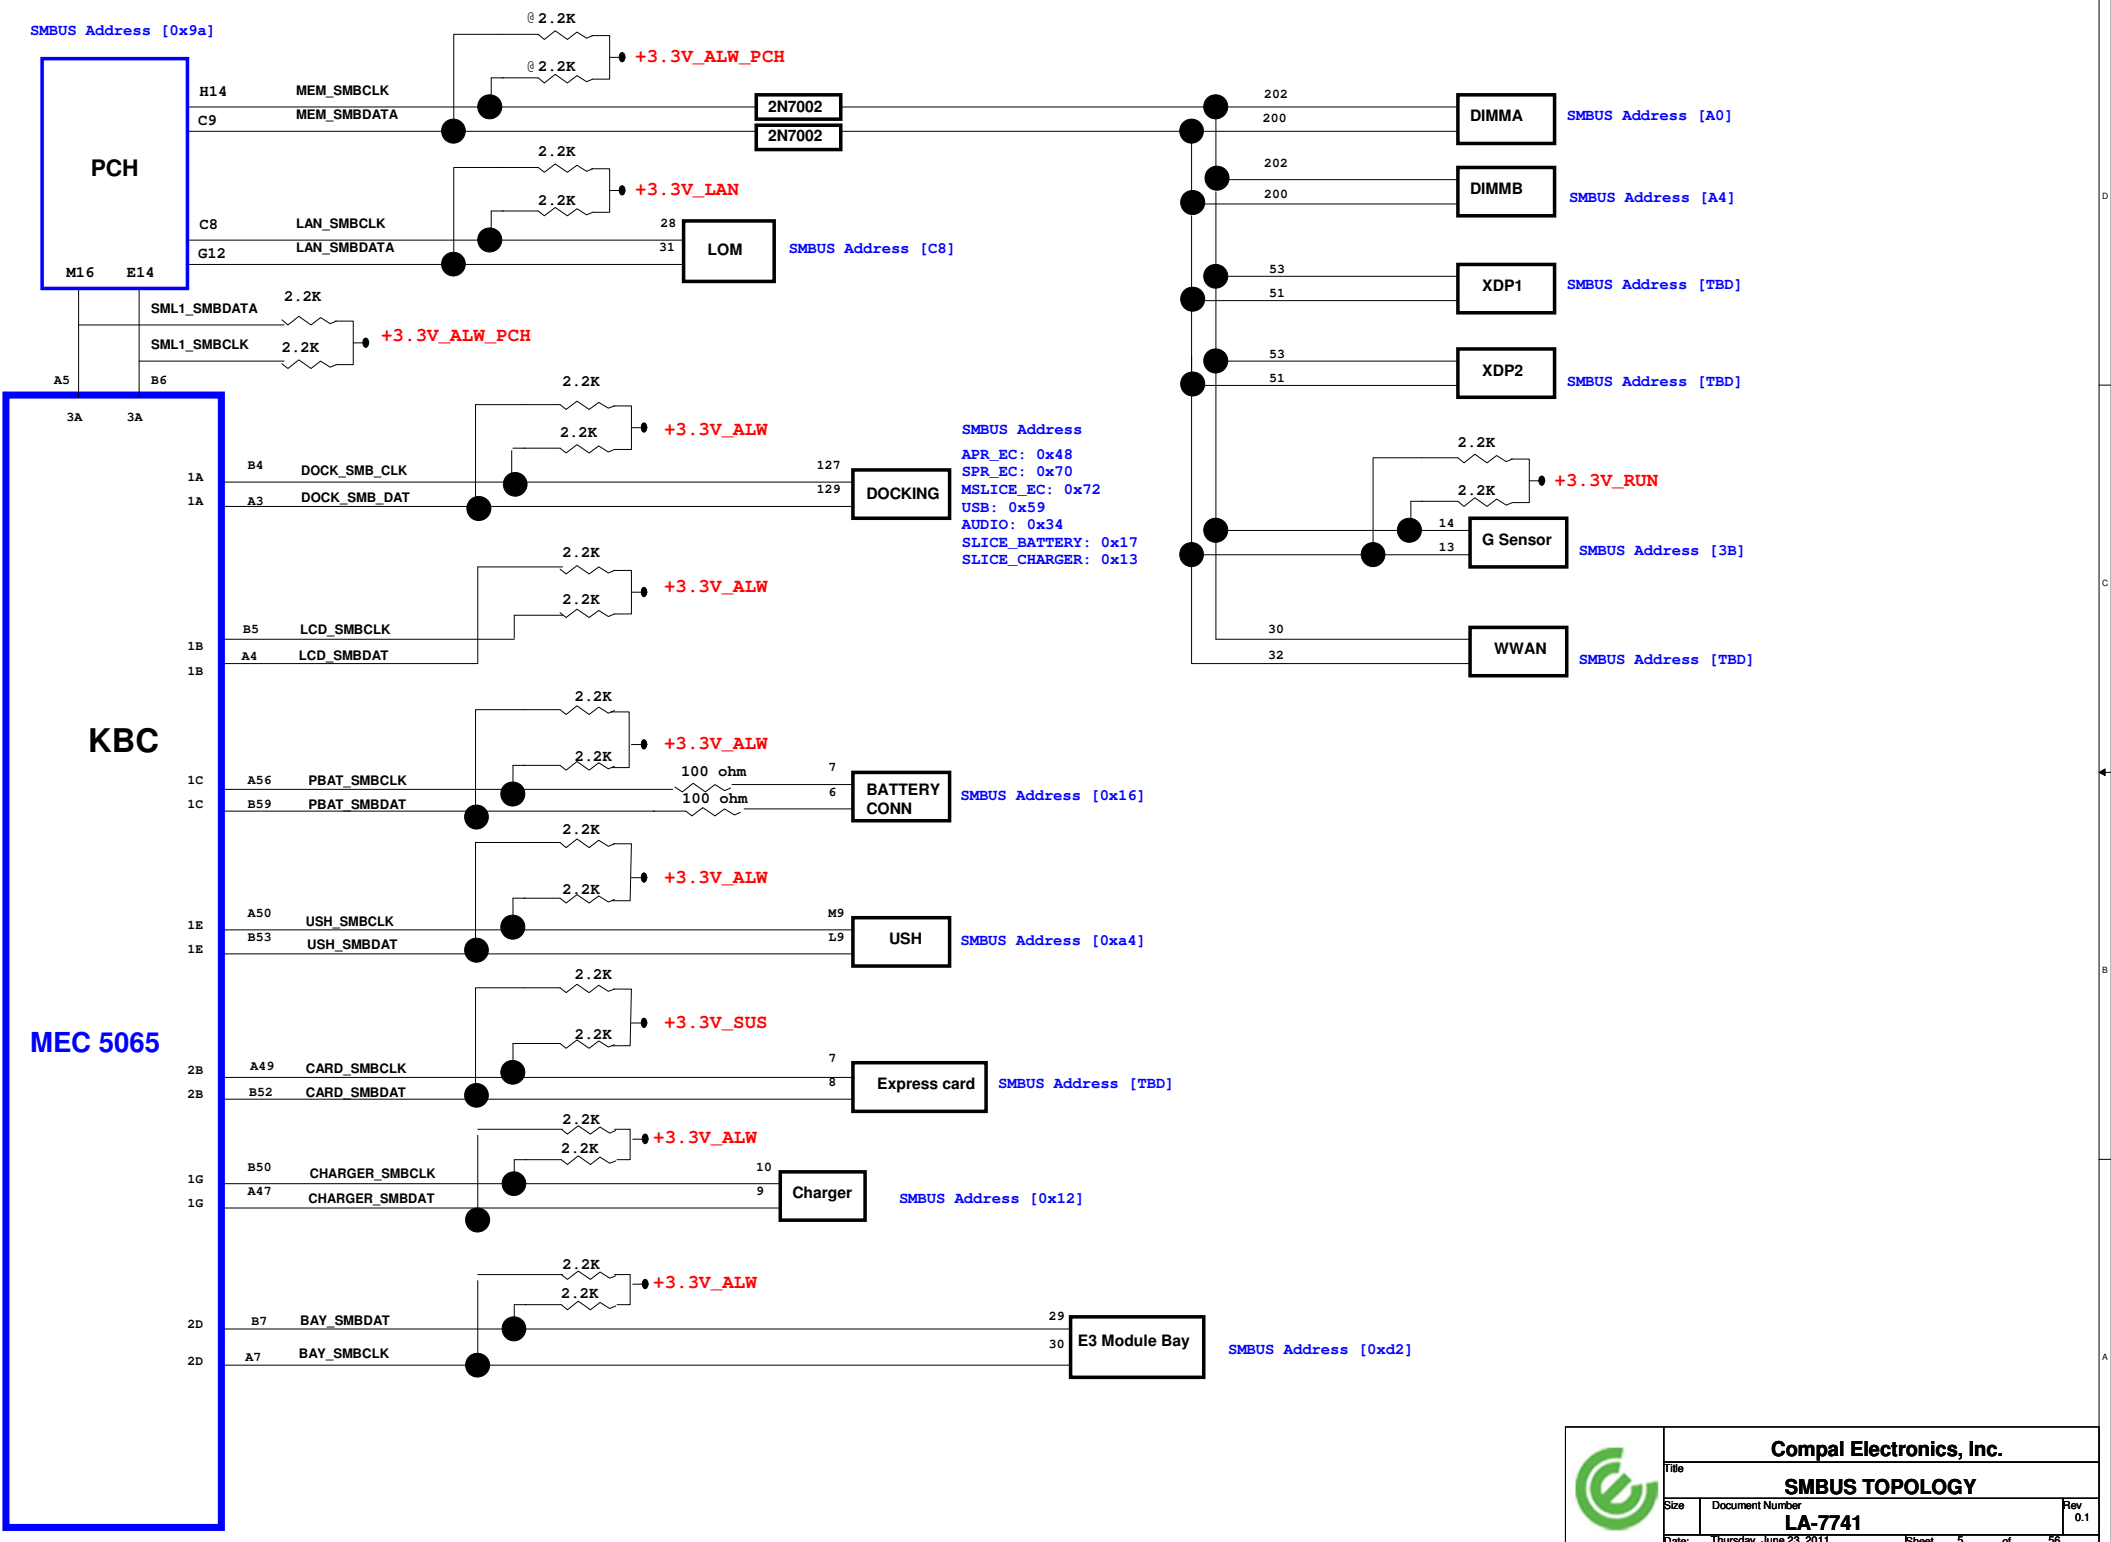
SMBUS Address [0x9a]

PCH

H14 MEM_SMBCLK
C9 MEM_SMBDATA
@2.2K
@2.2K
+3.3V_ALW_PCH
2N7002
2N7002
202
200
DIMMA
SMBUS Address [A0]
202
200
DIMMB
SMBUS Address [A4]

C8 LAN_SMBCLK
G12 LAN_SMBDATA
2.2K
2.2K
+3.3V_LAN
28
31
LOM
SMBUS Address [C8]

M16 E14
SML1_SMBDATA
SML1_SMBCLK
2.2K
2.2K
+3.3V_ALW_PCH
A5 B6
3A 3A

53
51
XDP1
SMBUS Address [TBD]
53
51
XDP2
SMBUS Address [TBD]

2.2K
2.2K
+3.3V_ALW
1A B4 DOCK_SMB_CLK
1A A3 DOCK_SMB_DAT
127
129
DOCKING
SMBUS Address
APR_EC: 0x48
SPR_EC: 0x70
MSLICE_EC: 0x72
USB: 0x59
AUDIO: 0x34
SLICE_BATTERY: 0x17
SLICE_CHARGER: 0x13

2.2K
2.2K
+3.3V_RUN
14
13
G Sensor
SMBUS Address [3B]

2.2K
2.2K
+3.3V_ALW
1B B5 LCD_SMBCLK
1B A4 LCD_SMBDAT

30
32
WWAN
SMBUS Address [TBD]

KBC

2.2K
2.2K
+3.3V_ALW
1C A56 PBAT_SMBCLK
1C B59 PBAT_SMBDAT
100 ohm
100 ohm
7
6
BATTERY CONN
SMBUS Address [0x16]

2.2K
2.2K
+3.3V_ALW
1E A50 USH_SMBCLK
1E B53 USH_SMBDAT
M9
L9
USH
SMBUS Address [0xa4]

MEC 5065

2.2K
2.2K
+3.3V_SUS
2B A49 CARD_SMBCLK
2B B52 CARD_SMBDAT
7
8
Express card
SMBUS Address [TBD]

2.2K
2.2K
+3.3V_ALW
1G B50 CHARGER_SMBCLK
1G A47 CHARGER_SMBDAT
10
9
Charger
SMBUS Address [0x12]

2.2K
2.2K
+3.3V_ALW
2D B7 BAY_SMBDAT
2D A7 BAY_SMBCLK
29
30
E3 Module Bay
SMBUS Address [0xd2]

Compal Electronics, Inc.
Title
SMBUS TOPOLOGY
Size Document Number
LA-7741
Rev
0.1
Date: Thursday, June 23, 2011 Sheet 5 of 56